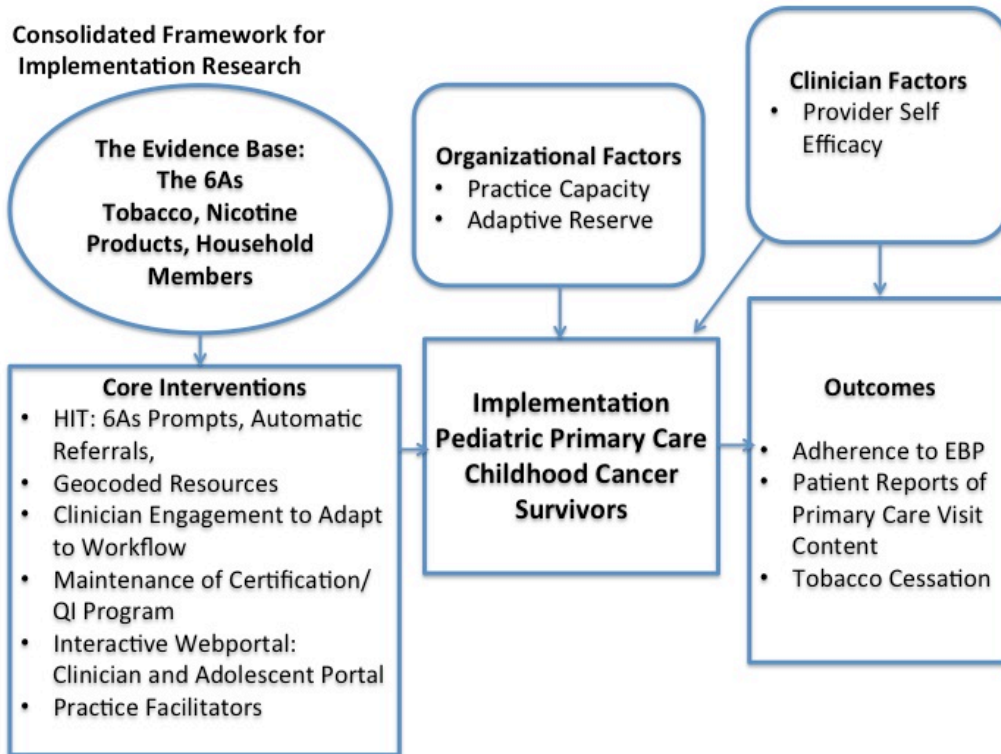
Consolidated Framework for Implementation Research

The Evidence Base: The 6As Tobacco, Nicotine Products, Household Members

Organizational Factors
• Practice Capacity
• Adaptive Reserve

Clinician Factors
• Provider Self Efficacy

Core Interventions
• HIT: 6As Prompts, Automatic Referrals,
• Geocoded Resources
• Clinician Engagement to Adapt to Workflow
• Maintenance of Certification/ QI Program
• Interactive Webportal: Clinician and Adolescent Portal
• Practice Facilitators

Implementation Pediatric Primary Care Childhood Cancer Survivors

Outcomes
• Adherence to EBP
• Patient Reports of Primary Care Visit Content
• Tobacco Cessation